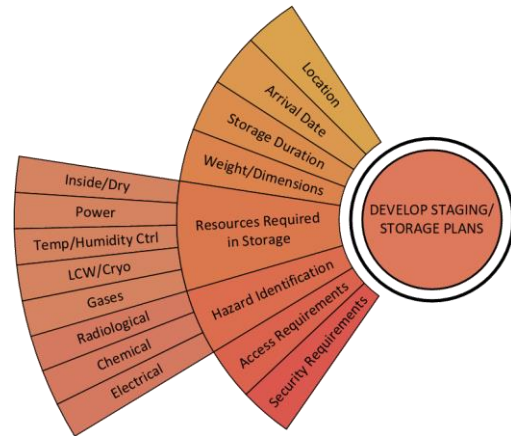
DEVELOP STAGING/ STORAGE PLANS

Location

Arrival Date

Storage Duration

Weight/Dimensions

Resources Required in Storage

Hazard Identification

Access Requirements

Security Requirements

Inside/Dry

Power

Temp/Humidity Ctrl

LCW/Cryo

Gases

Radiological

Chemical

Electrical